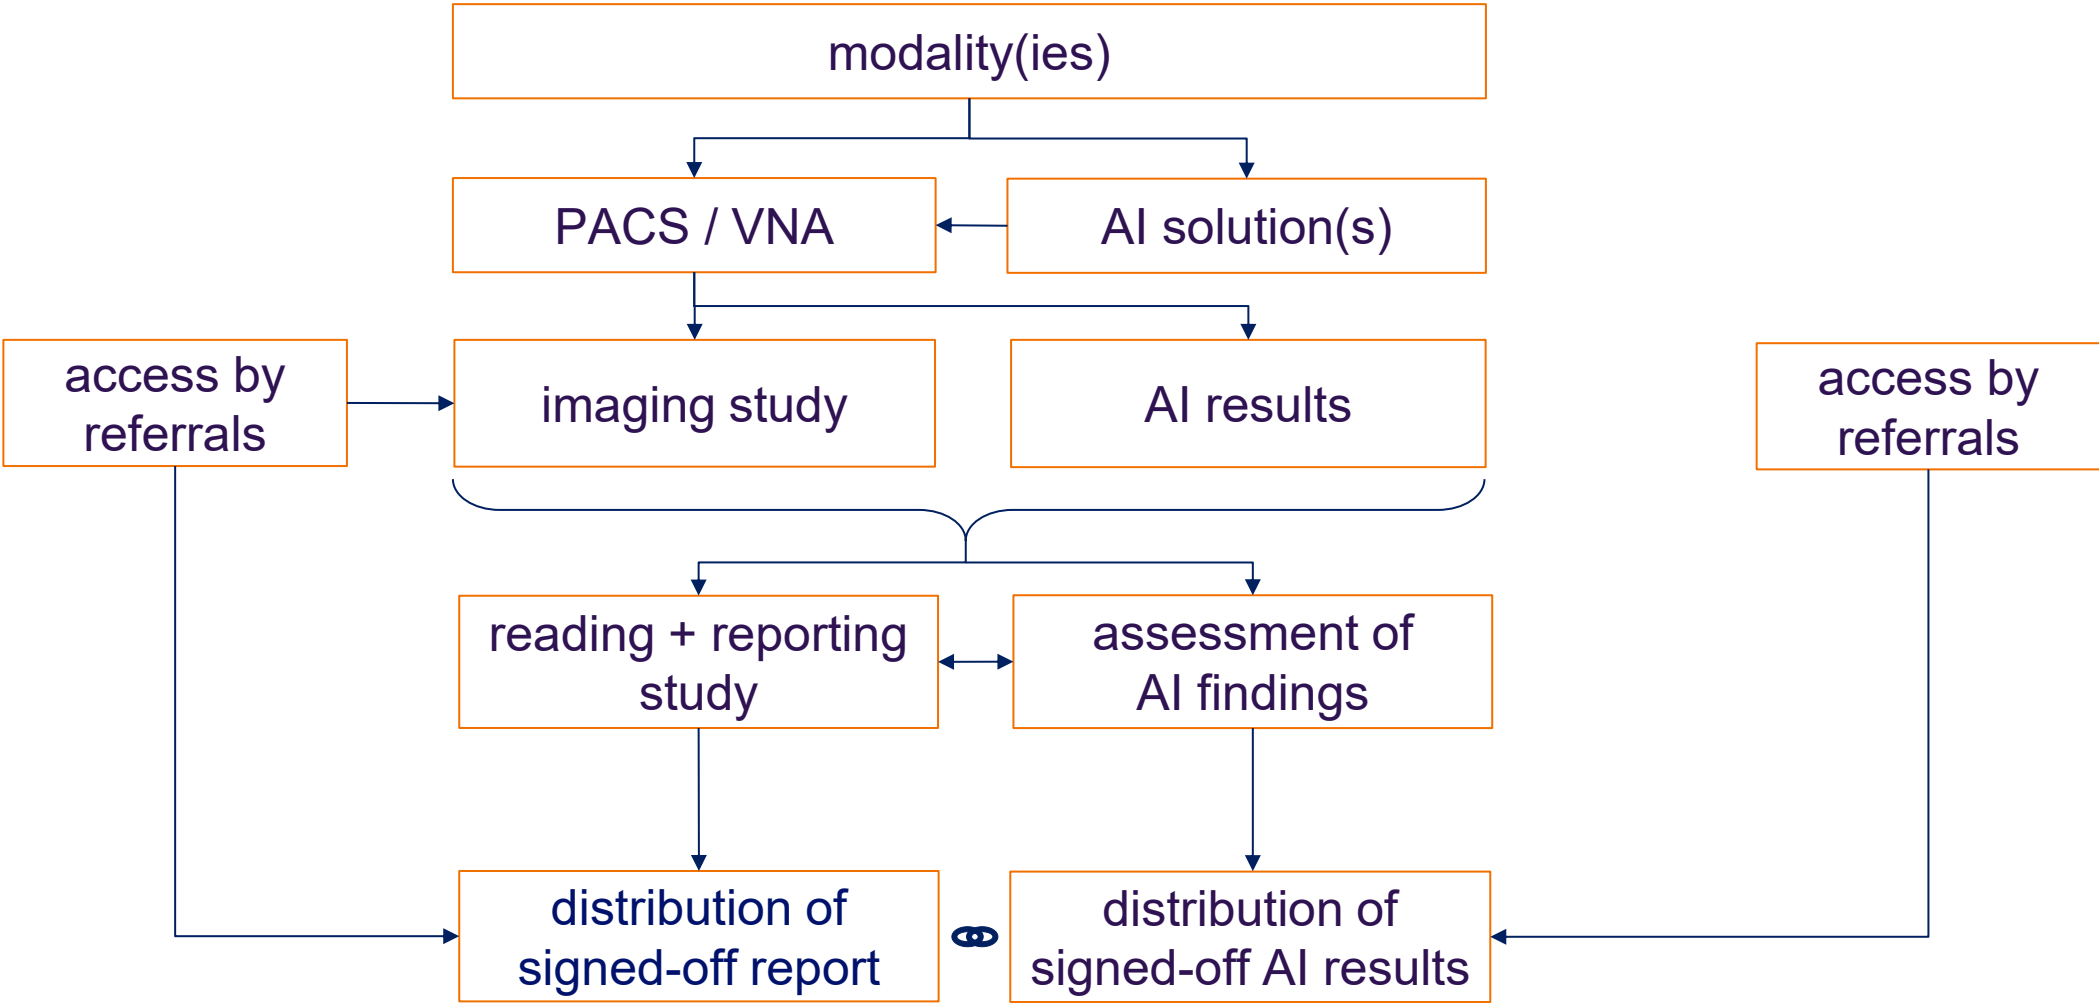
modality(ies)

PACS / VNA

AI solution(s)

access by referrals

imaging study

AI results

access by referrals

reading + reporting study

assessment of AI findings

distribution of signed-off report

distribution of signed-off AI results